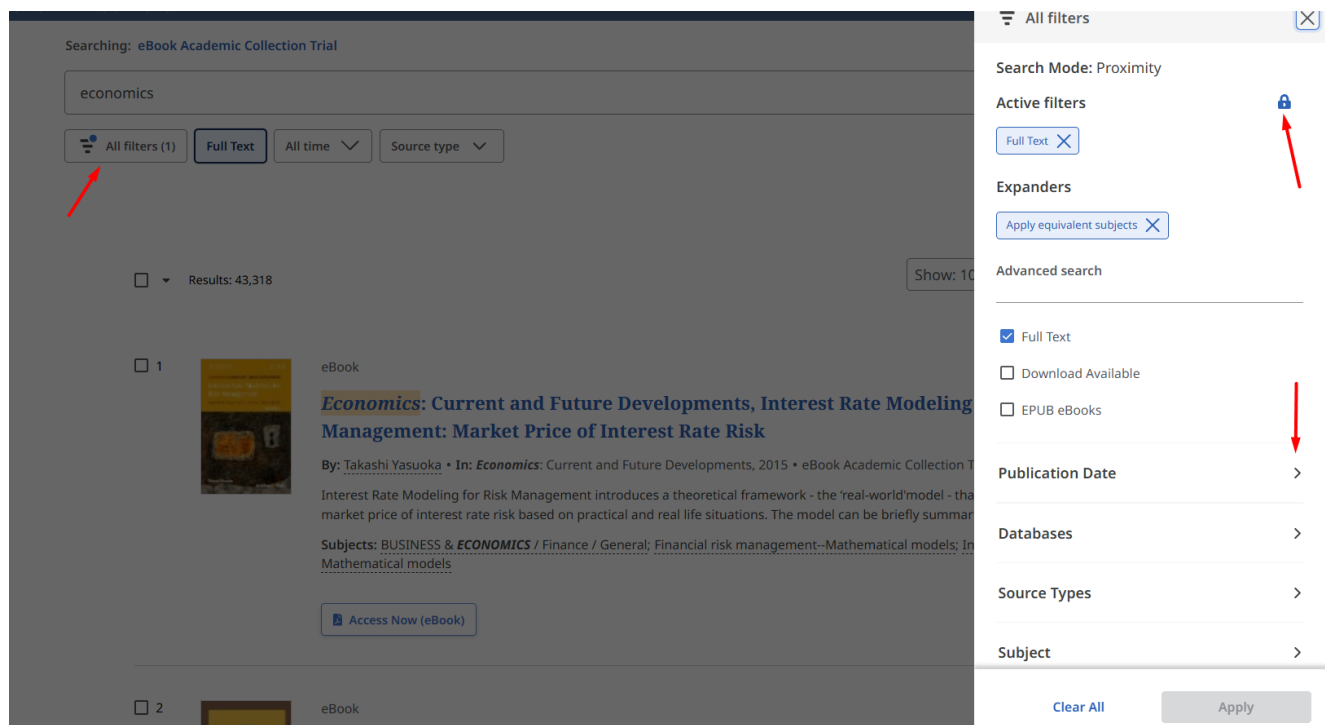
Searching: eBook Academic Collection Trial

economics

All filters (1) Full Text All time Source type

Results: 43,318

Show: 10

1

eBook

Economics: Current and Future Developments, Interest Rate Modeling Management: Market Price of Interest Rate Risk

By: Takashi Yasuoka • In: Economics: Current and Future Developments, 2015 • eBook Academic Collection T

Interest Rate Modeling for Risk Management introduces a theoretical framework - the 'real-world'model - tha market price of interest rate risk based on practical and real life situations. The model can be briefly summar

Subjects: BUSINESS & ECONOMICS / Finance / General; Financial risk management--Mathematical models; In Mathematical models

Access Now (eBook)

2

eBook

All filters

Search Mode: Proximity

Active filters

Full Text

Expanders

Apply equivalent subjects

Advanced search

Full Text

Download Available

EPUB eBooks

Publication Date

Databases

Source Types

Subject

Clear All

Apply